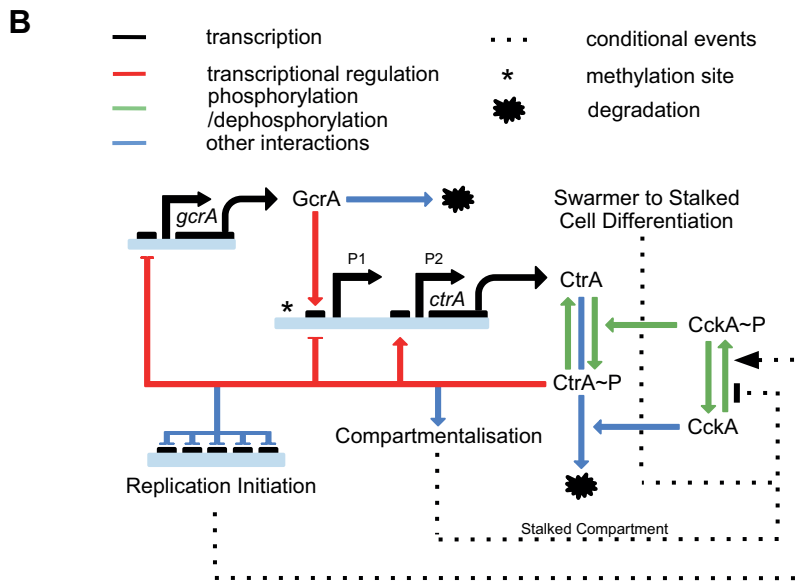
B

transcription
transcriptional regulation
phosphorylation /dephosphorylation
other interactions
conditional events
* methylation site
degradation

gcrA
GcrA
Swarmer to Stalked Cell Differentiation
P1
P2
*
ctrA
CtrA
CckA~P
CtrA~P
CckA
Compartmentalisation
Replication Initiation
Stalked Compartment